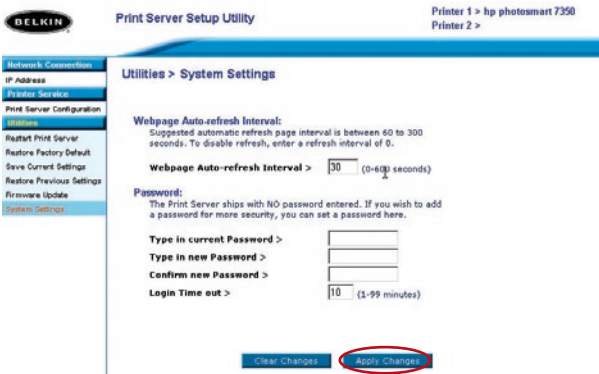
BELKIN

Print Server Setup Utility

Printer 1 > hp photosmart 7350
Printer 2 >

Network Connection
IP Address
Printer Service
Print Server Configuration
Utilities
Restart Print Server
Restore Factory Default
Save Current Settings
Restore Previous Settings
Firmware Update
System Settings

Utilities > System Settings

Webpage Auto-refresh Interval:
Suggested automatic refresh page interval is between 60 to 300 seconds. To disable refresh, enter a refresh interval of 0.

Webpage Auto-refresh Interval > 30 (0-600 seconds)

Password:
The Print Server ships with NO password entered. If you wish to add a password for more security, you can set a password here.

Type in current Password >
Type in new Password >
Confirm new Password >
Login Time out > 10 (1-99 minutes)

Clear Changes Apply Changes